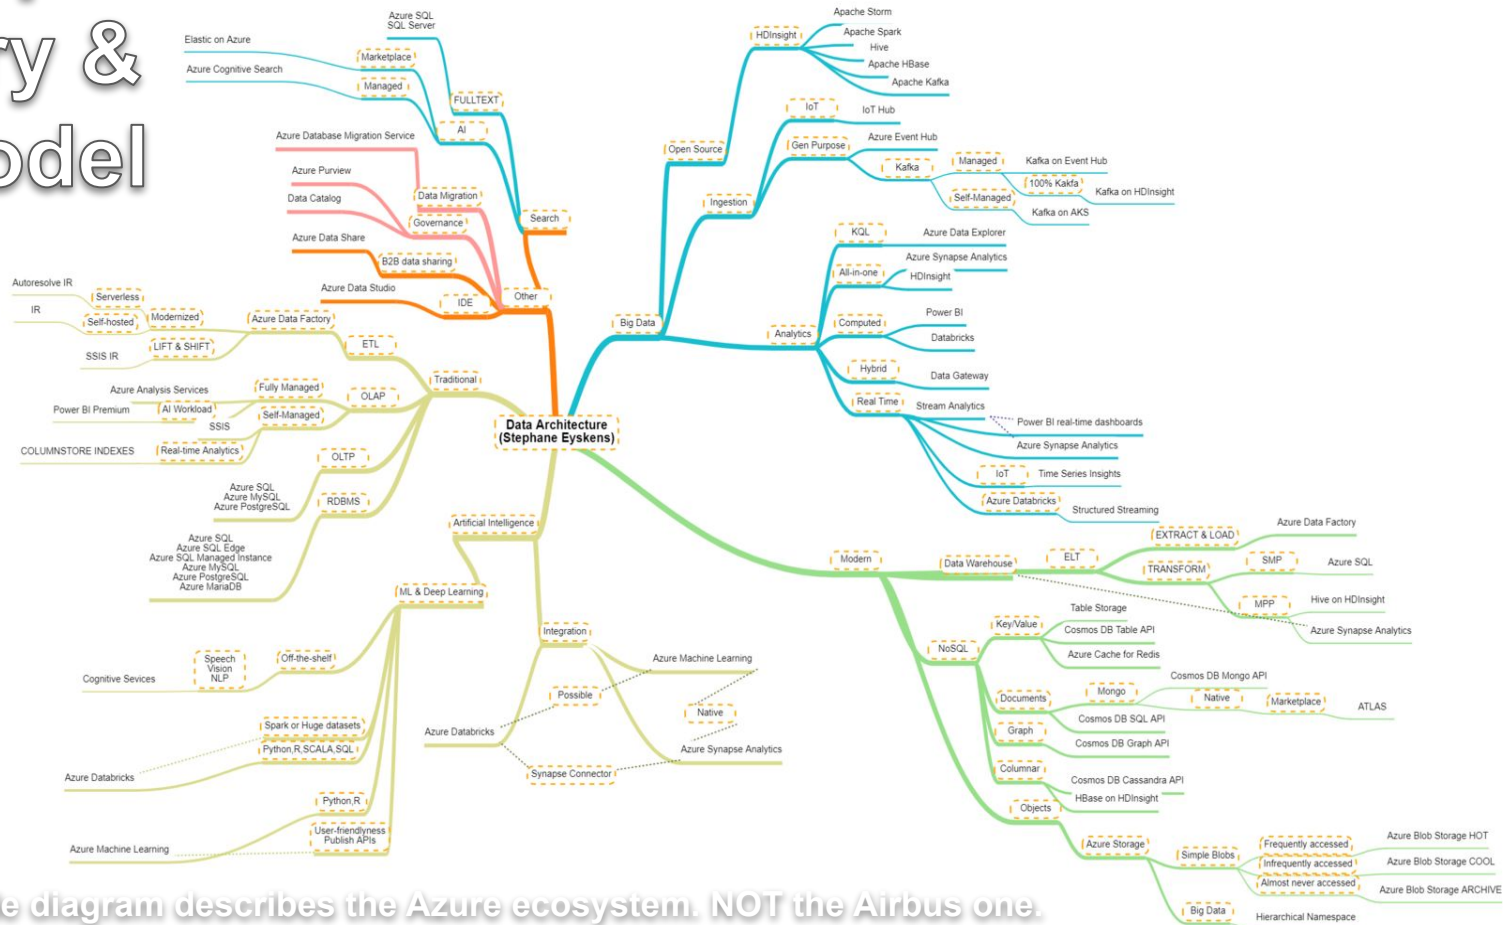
y &
odel

Data Architecture (Stephane Eyskens)

Search
FULLTEXT
Azure SQL
SQL Server
Marketplace
Elastic on Azure
AI
Managed
Azure Cognitive Search

Other
Azure Database Migration Service
Data Migration
Azure Purview
Governance
Data Catalog
B2B data sharing
Azure Data Share
IDE
Azure Data Studio

Traditional
ETL
Azure Data Factory
Modernized
Serverless
Autoresolve IR
Self-hosted
IR
LIFT & SHIFT
SSIS IR
OLAP
Fully Managed
Azure Analysis Services
AI Workload
Power BI Premium
Self-Managed
SSIS
Real-time Analytics
COLUMNSTORE INDEXES
OLTP
RDBMS
Azure SQL
Azure MySQL
Azure PostgreSQL
Azure SQL
Azure SQL Edge
Azure SQL Managed Instance
Azure MySQL
Azure PostgreSQL
Azure MariaDB

Artificial Intelligence
ML & Deep Learning
Off-the-shelf
Speech
Vision
NLP
Cognitive Sevices
Spark or Huge datasets
Python,R,SCALA,SQL
Azure Databricks
Python,R
User-friendlyness
Publish APIs
Azure Machine Learning

Integration
Possible
Azure Databricks
Azure Machine Learning
Native
Azure Synapse Analytics
Synapse Connector

Big Data
Open Source
HDInsight
Apache Storm
Apache Spark
Hive
Apache HBase
Apache Kafka
Ingestion
IoT
IoT Hub
Gen Purpose
Azure Event Hub
Kafka
Managed
Kafka on Event Hub
100% Kafka
Kafka on HDInsight
Self-Managed
Kafka on AKS
Analytics
KQL
Azure Data Explorer
All-in-one
Azure Synapse Analytics
HDInsight
Computed
Power BI
Databricks
Hybrid
Data Gateway
Real Time
Stream Analytics
Power BI real-time dashboards
Azure Synapse Analytics
IoT
Time Series Insights
Azure Databricks
Structured Streaming

Modern
Data Warehouse
ELT
EXTRACT & LOAD
Azure Data Factory
TRANSFORM
SMP
Azure SQL
MPP
Hive on HDInsight
Azure Synapse Analytics
NoSQL
Key/Value
Table Storage
Cosmos DB Table API
Azure Cache for Redis
Documents
Cosmos DB Mongo API
Mongo
Native
Marketplace
ATLAS
Cosmos DB SQL API
Graph
Cosmos DB Graph API
Columnar
Cosmos DB Cassandra API
HBase on HDInsight
Objects
Azure Storage
Simple Blobs
Frequently accessed
Azure Blob Storage HOT
Infrequently accessed
Azure Blob Storage COOL
Almost never accessed
Azure Blob Storage ARCHIVE
Big Data
Hierarchical Namespace

e diagram describes the Azure ecosystem. NOT the Airbus one.